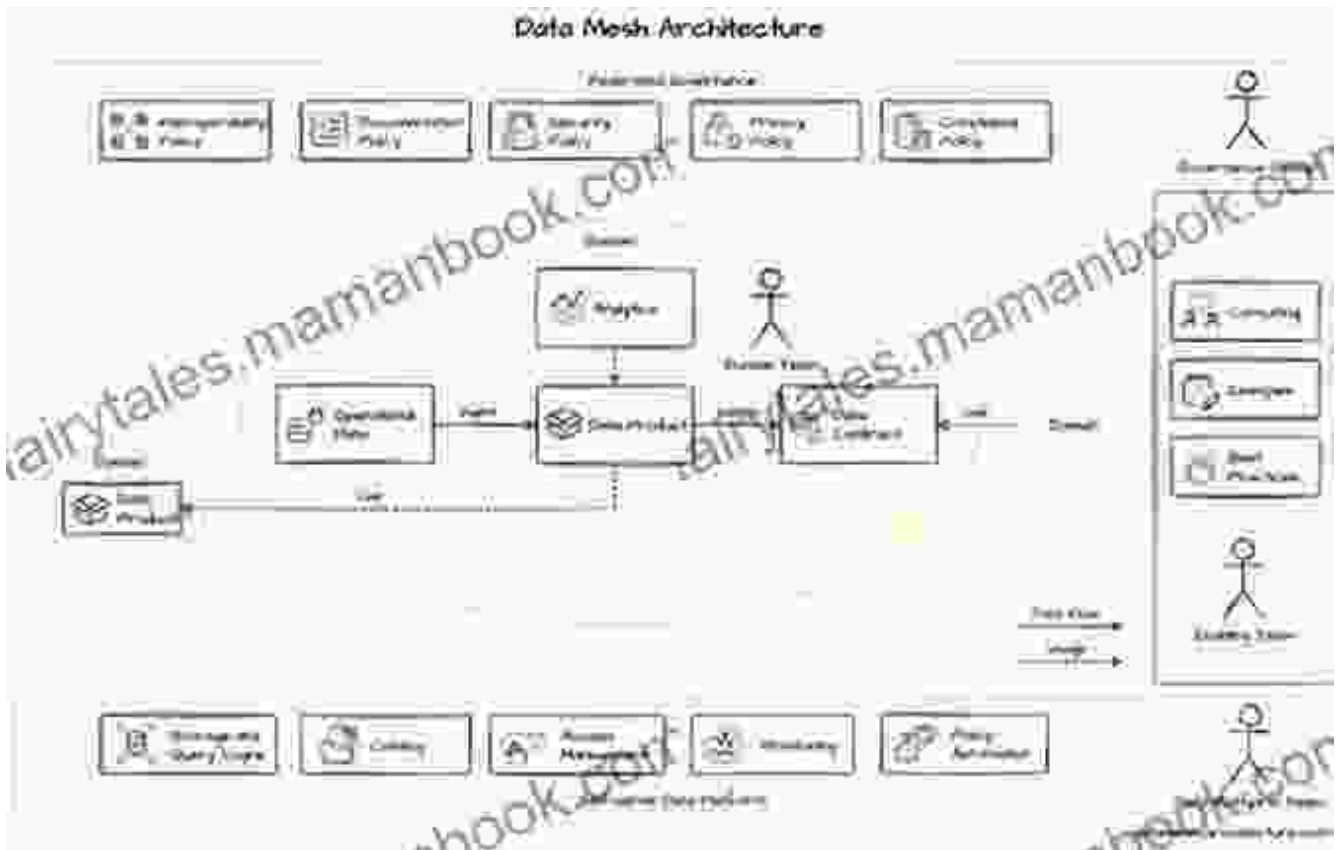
Data Mesh Architecture

Federated Governance

Interoperability Policy

Documentation Policy

Security Policy

Privacy Policy

Compliance Policy

Governance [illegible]

fairytales.mamanbook.com

Domain

Analytics

Domain Team

Operational Data

Ingest

Data Product

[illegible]

Data Contract

Use

Domain

Domain

Data Product

Use

Consulting

Examples

Best Practices

Enabling Team

Data Flow

Usage

Storage and Query Engine

Catalog

Access Management

Monitoring

Policy Automation

Self-serve Data Platform

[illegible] Team

fairytales.mamanbook.com